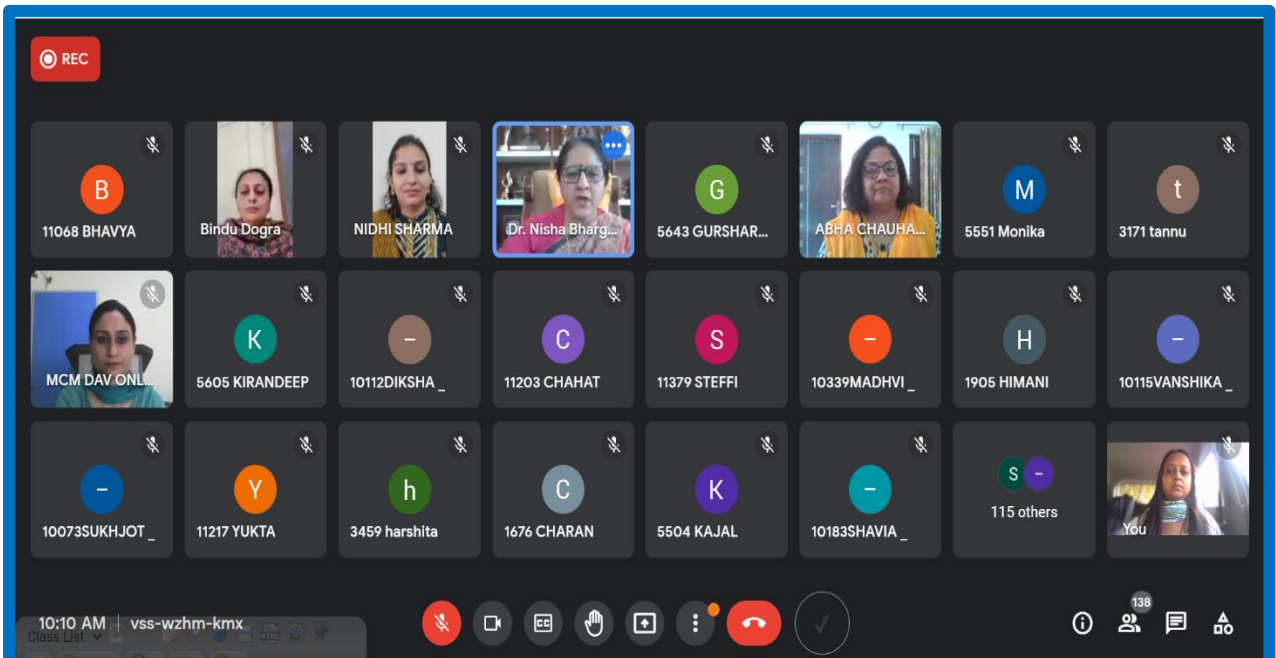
REC

B
11068 BHAVYA

Bindu Dogra

NIDHI SHARMA

Dr. Nisha Bharg...

G
5643 GURSHAR...

ABHA CHAUHA...

M
5551 Monika

t
3171 tannu

MCM DAV ONL...

K
5605 KIRANDEEP

–
10112DIKSHA _

C
11203 CHAHAT

S
11379 STEFFI

–
10339MADHVI _

H
1905 HIMANI

–
10115VANSHIKA _

–
10073SUKHJOT _

Y
11217 YUKTA

h
3459 harshita

C
1676 CHARAN

K
5504 KAJAL

–
10183SHAVIA _

S –
115 others

You

10:10 AM | vss-wzhm-kmx

Class List

138